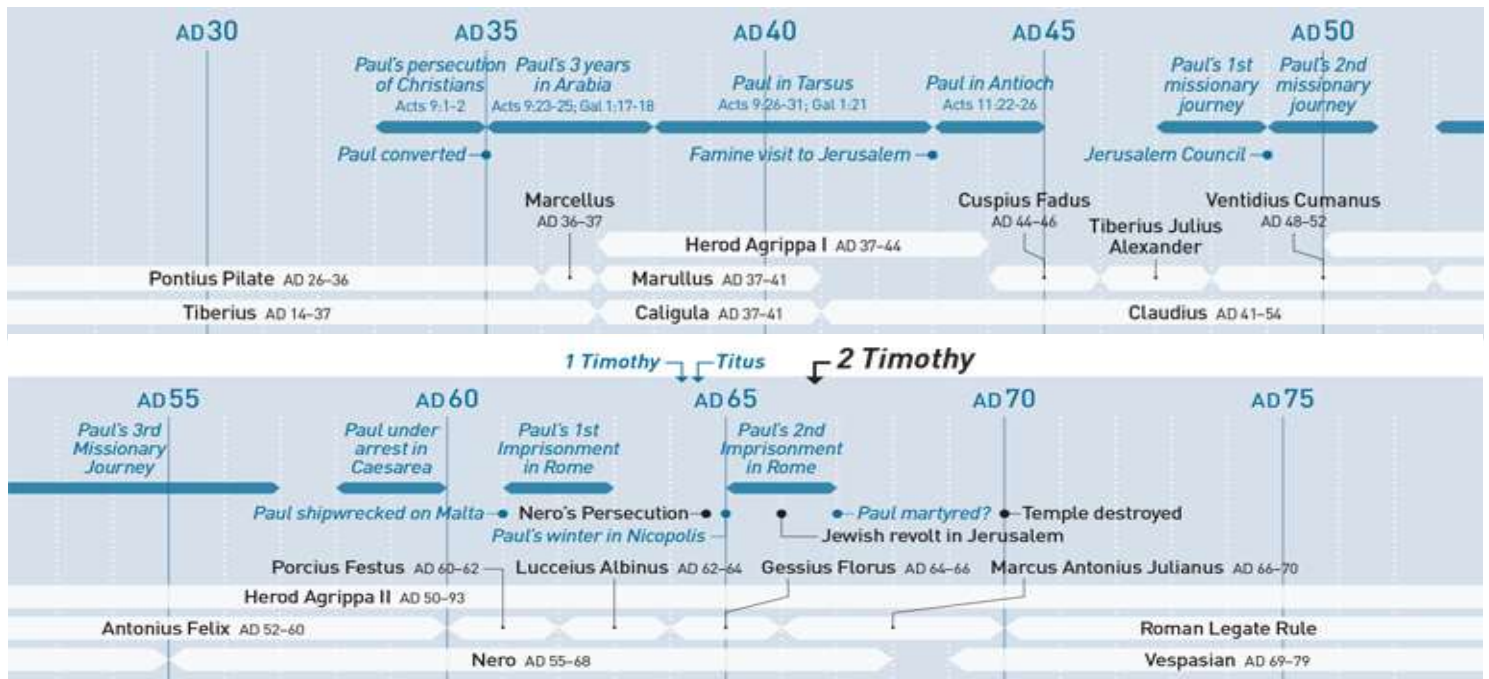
AD 30
AD 35
AD 40
AD 45
AD 50

Paul's persecution of Christians
Acts 9:1-2

Paul's 3 years in Arabia
Acts 9:23-25; Gal 1:17-18

Paul in Tarsus
Acts 9:26-31; Gal 1:21

Paul in Antioch
Acts 11:22-26

Paul's 1st missionary journey

Paul's 2nd missionary journey

Paul converted

Famine visit to Jerusalem

Jerusalem Council

Marcellus AD 36–37

Cuspius Fadus AD 44–46

Tiberius Julius Alexander

Ventidius Cumanus AD 48–52

Herod Agrippa I AD 37–44

Pontius Pilate AD 26–36

Marullus AD 37–41

Tiberius AD 14–37

Caligula AD 37–41

Claudius AD 41–54

1 Timothy
Titus
2 Timothy

AD 55
AD 60
AD 65
AD 70
AD 75

Paul's 3rd Missionary Journey

Paul under arrest in Caesarea

Paul's 1st Imprisonment in Rome

Paul's 2nd Imprisonment in Rome

Paul shipwrecked on Malta

Nero's Persecution

Paul's winter in Nicopolis

Paul martyred?

Temple destroyed

Jewish revolt in Jerusalem

Porcius Festus AD 60–62

Lucceius Albinus AD 62–64

Gessius Florus AD 64–66

Marcus Antonius Julianus AD 66–70

Herod Agrippa II AD 50–93

Antonius Felix AD 52–60

Roman Legate Rule

Nero AD 55–68

Vespasian AD 69–79